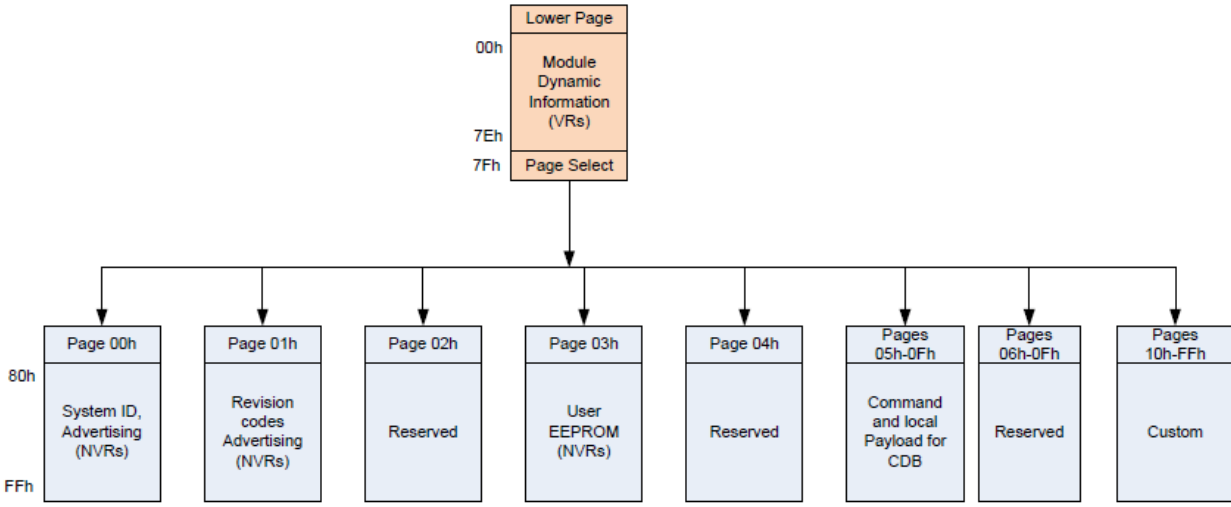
Lower Page

00h

Module Dynamic Information (VRs)

7Eh

7Fh

Page Select

80h

FFh

Page 00h

System ID, Advertising (NVRs)

Page 01h

Revision codes Advertising (NVRs)

Page 02h

Reserved

Page 03h

User EEPROM (NVRs)

Page 04h

Reserved

Pages 05h-0Fh

Command and local Payload for CDB

Pages 06h-0Fh

Reserved

Pages 10h-FFh

Custom